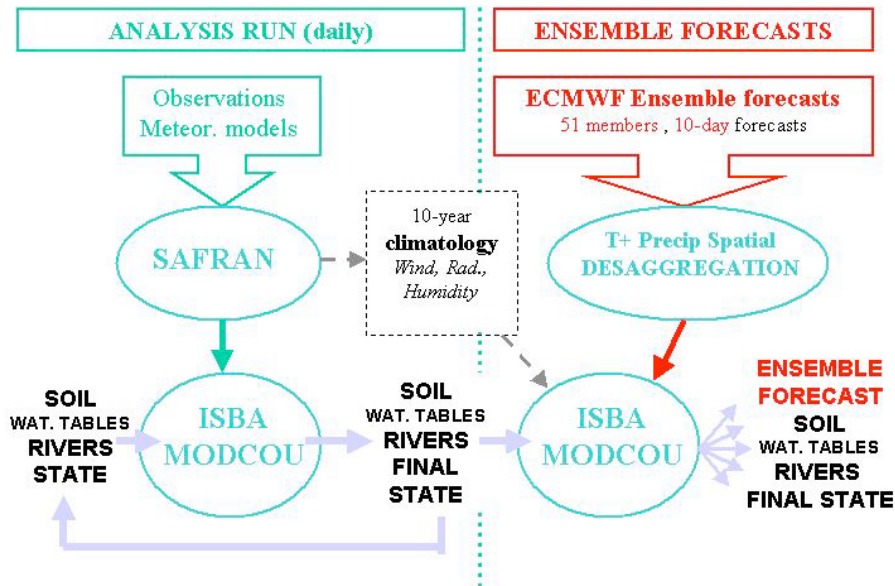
ANALYSIS RUN (daily)

ENSEMBLE FORECASTS

Observations
Meteor. models

ECMWF Ensemble forecasts
51 members , 10-day forecasts

SAFRAN

10-year
climatology
Wind, Rad.,
Humidity

T+ Precip Spatial
DESAGGREGATION

SOIL
WAT. TABLES
RIVERS
STATE

ISBA
MODCOU

SOIL
WAT. TABLES
RIVERS
FINAL
STATE

ISBA
MODCOU

ENSEMBLE
FORECAST
SOIL
WAT. TABLES
RIVERS
FINAL STATE